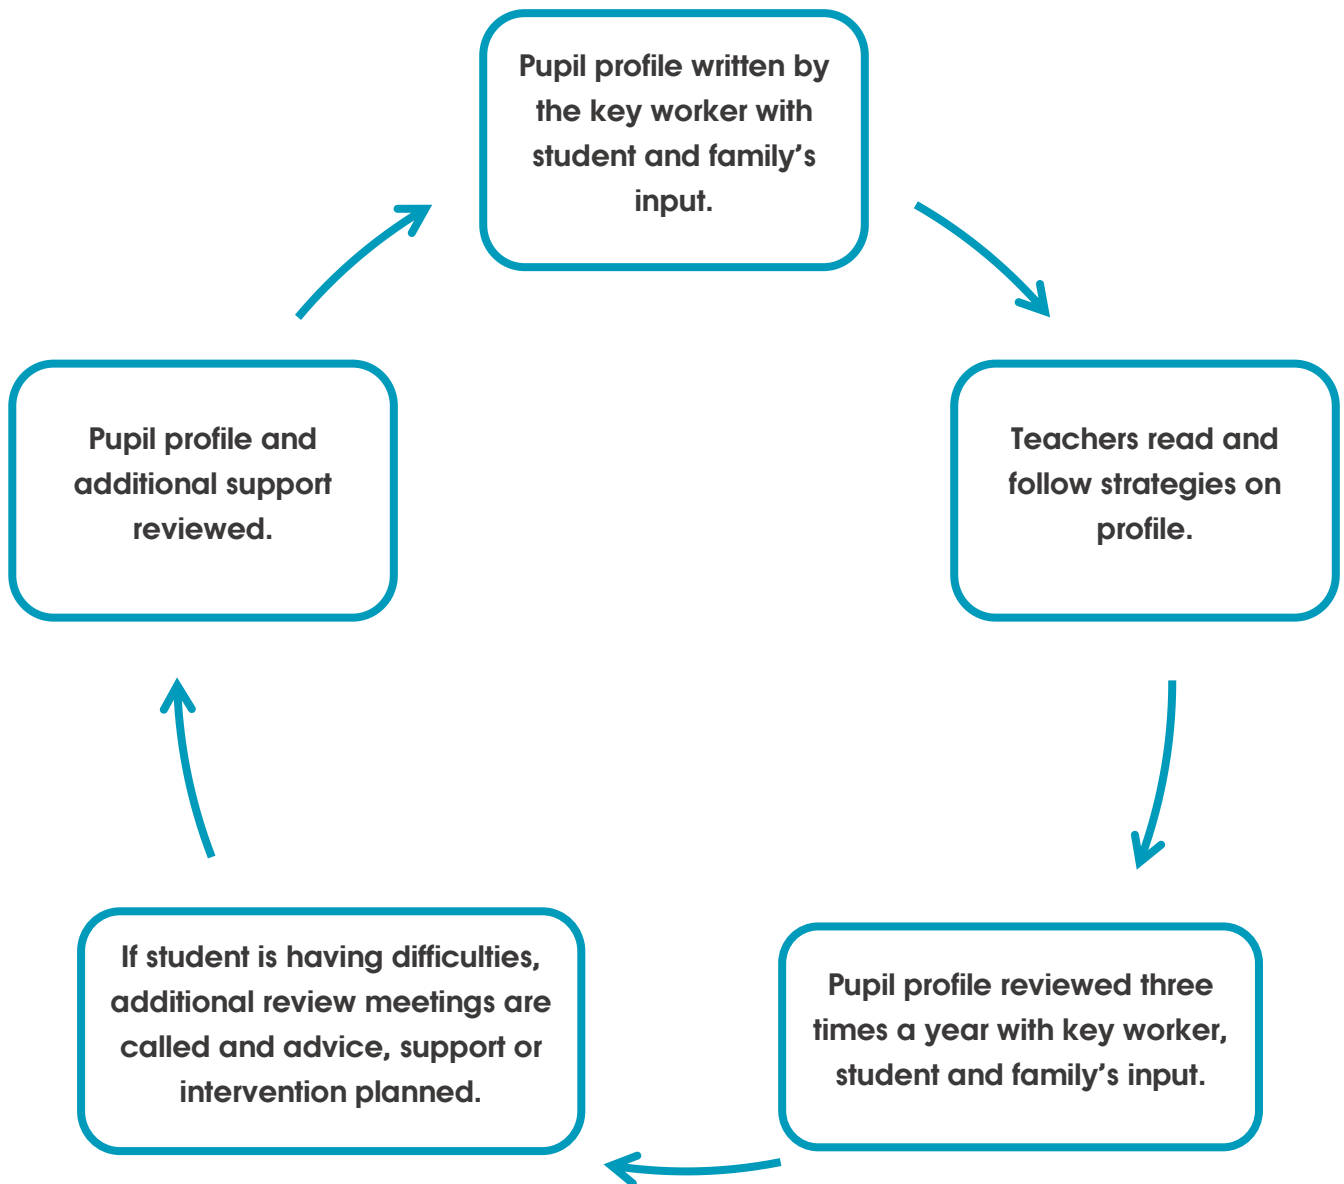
Pupil profile written by the key worker with student and family’s input.

Teachers read and follow strategies on profile.

Pupil profile reviewed three times a year with key worker, student and family’s input.

If student is having difficulties, additional review meetings are called and advice, support or intervention planned.

Pupil profile and additional support reviewed.